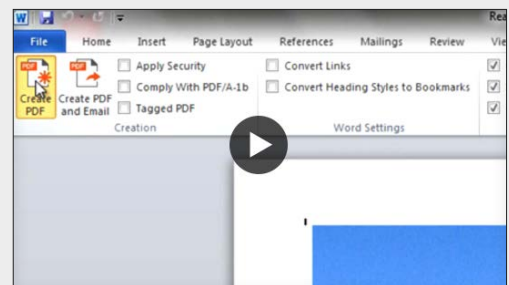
Rea

File Home Insert Page Layout References Mailings Review Vie

PDF

Create PDF

Create PDF and Email

Apply Security

Comply With PDF/A-1b

Tagged PDF

Creation

Convert Links

Convert Heading Styles to Bookmarks

Word Settings